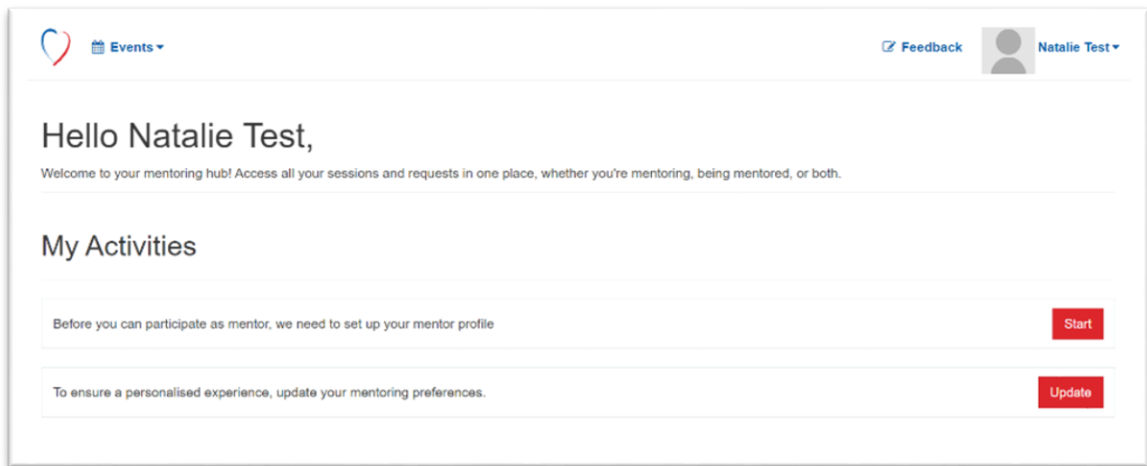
Events

Feedback

Natalie Test

Hello Natalie Test,

Welcome to your mentoring hub! Access all your sessions and requests in one place, whether you're mentoring, being mentored, or both.

My Activities

Before you can participate as mentor, we need to set up your mentor profile

Start

To ensure a personalised experience, update your mentoring preferences.

Update